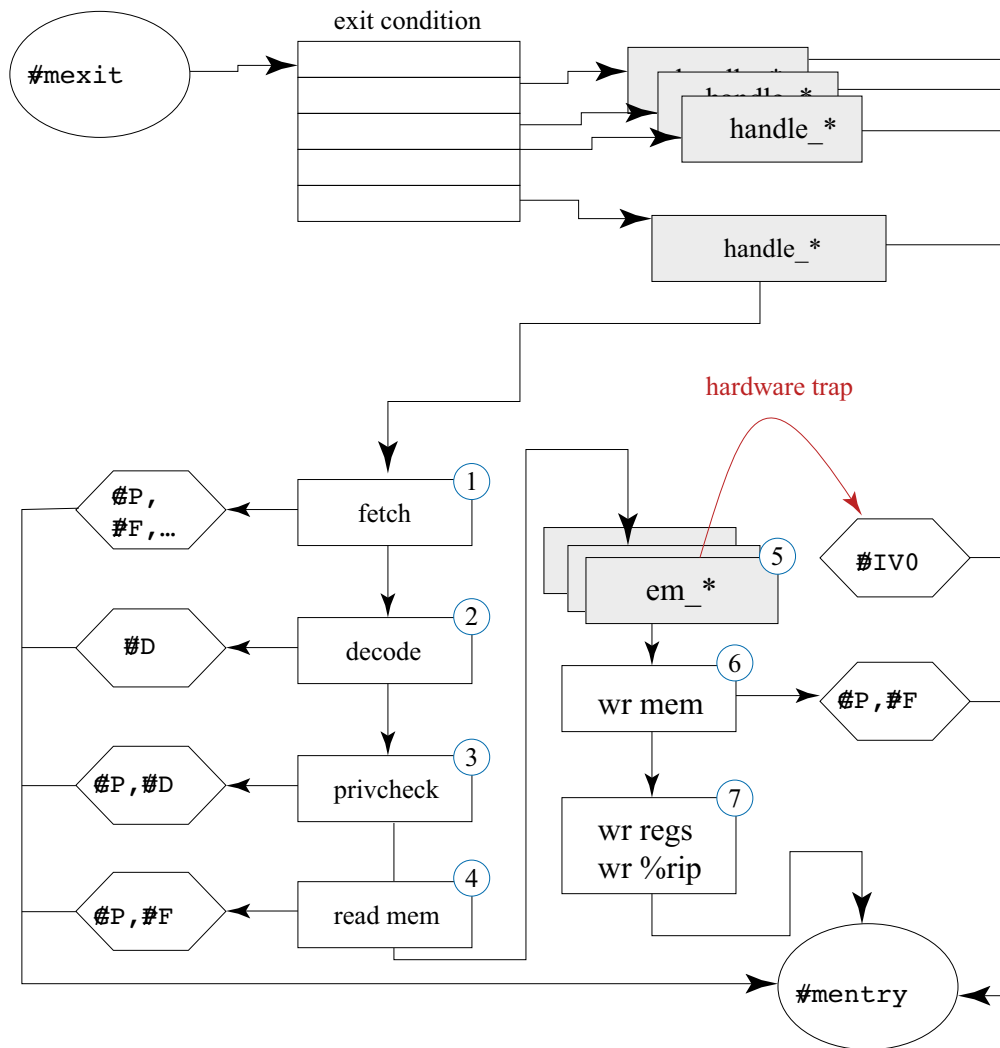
#mexit

exit condition

handle_*

handle_*

handle_*

handle_*

hardware trap

fetch 1

#P, #F,…

decode 2

#D

privcheck 3

#P, #D

read mem 4

#P, #F

em_* 5

#IV0

wr mem 6

#P, #F

wr regs
wr %rip 7

#mentry